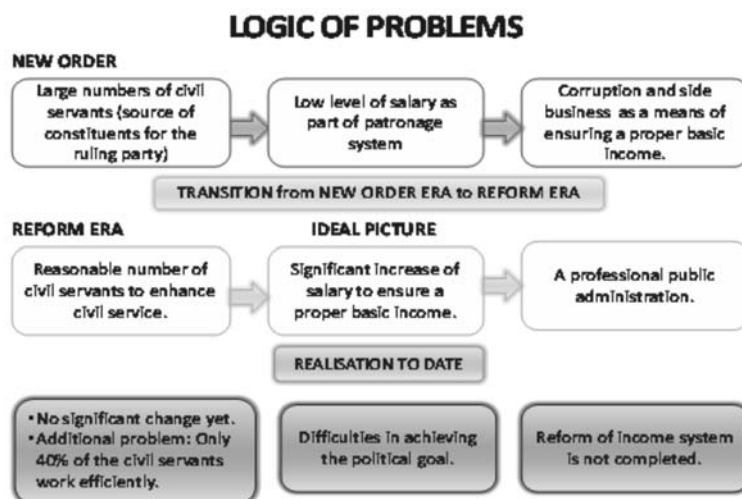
LOGIC OF PROBLEMS

NEW ORDER

Large numbers of civil servants (source of constituents for the ruling party)

Low level of salary as part of patronage system

Corruption and side business as a means of ensuring a proper basic income.

TRANSITION from NEW ORDER ERA to REFORM ERA

REFORM ERA

IDEAL PICTURE

Reasonable number of civil servants to enhance civil service.

Significant increase of salary to ensure a proper basic income.

A professional public administration.

REALISATION TO DATE

• No significant change yet.
• Additional problem: Only 40% of the civil servants work efficiently.

Difficulties in achieving the political goal.

Reform of income system is not completed.